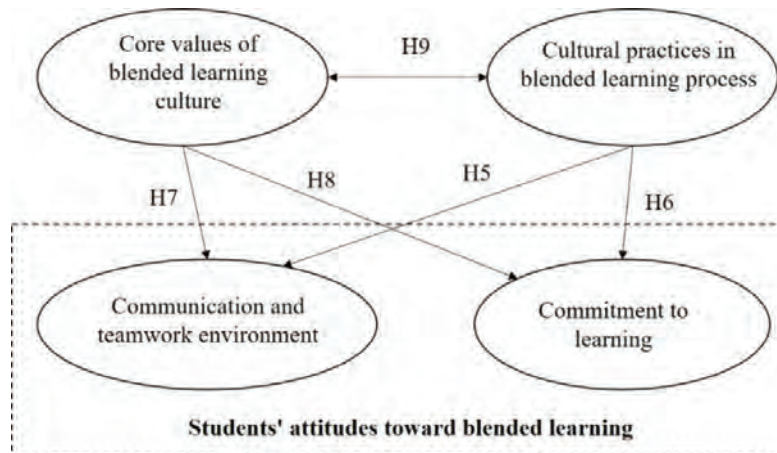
Core values of blended learning culture

H9

Cultural practices in blended learning process

H7

H8

H5

H6

Communication and teamwork environment

Commitment to learning

Students' attitudes toward blended learning